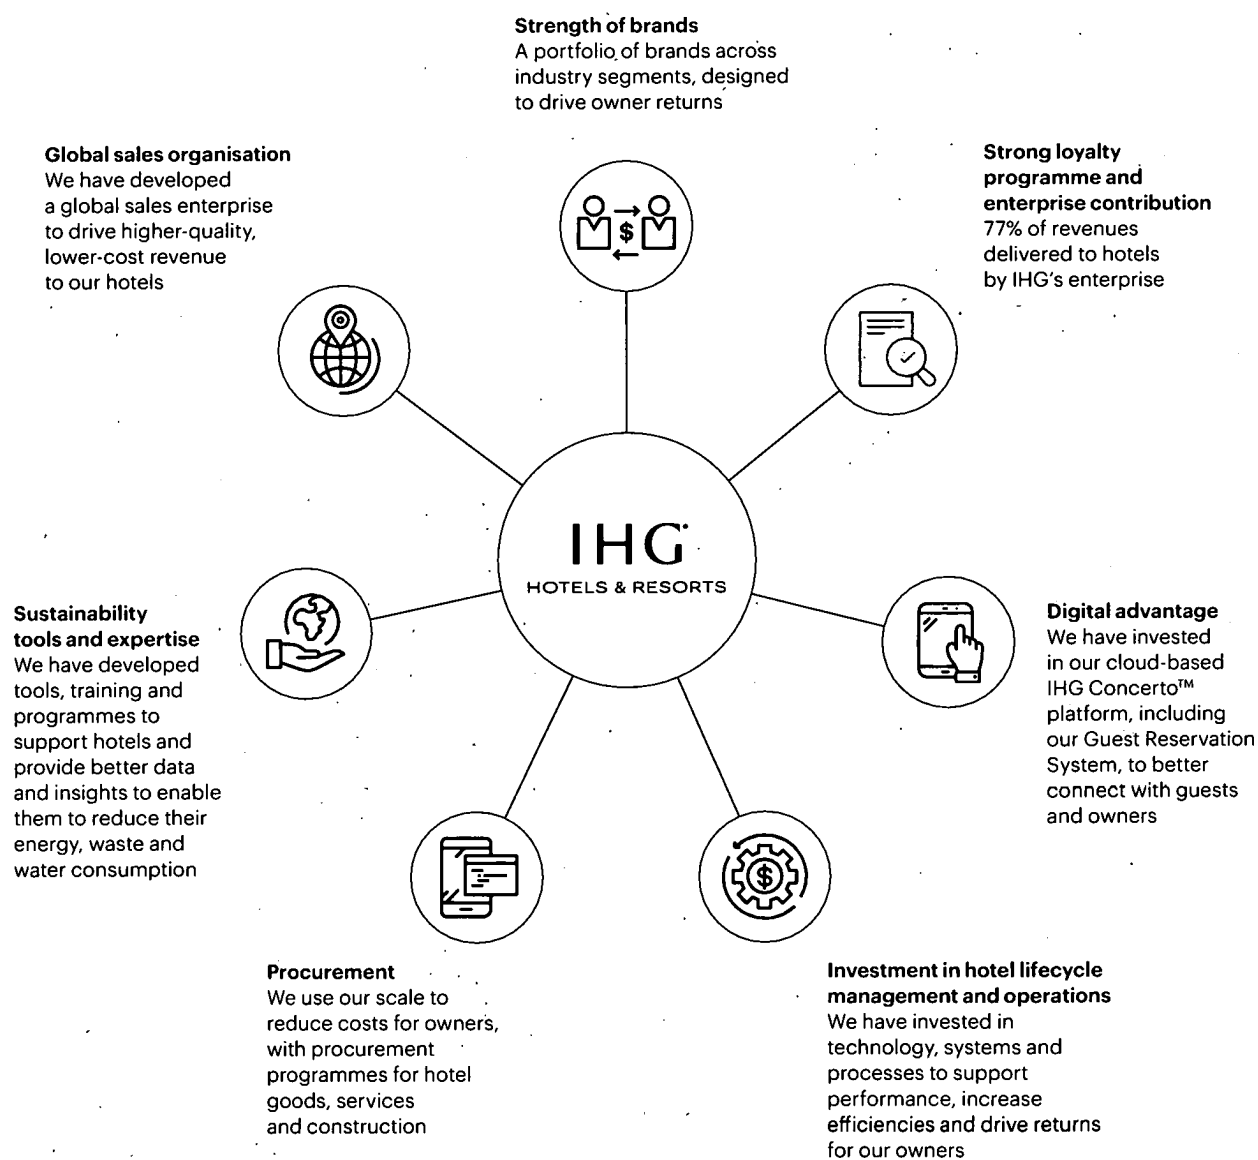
**Strength of brands**
A portfolio of brands across industry segments, designed to drive owner returns

**Global sales organisation**
We have developed a global sales enterprise to drive higher-quality, lower-cost revenue to our hotels

**Strong loyalty programme and enterprise contribution**
77% of revenues delivered to hotels by IHG's enterprise

$

IHG
HOTELS & RESORTS

**Sustainability tools and expertise**
We have developed tools, training and programmes to support hotels and provide better data and insights to enable them to reduce their energy, waste and water consumption

**Digital advantage**
We have invested in our cloud-based IHG Concerto™ platform, including our Guest Reservation System, to better connect with guests and owners

$

**Procurement**
We use our scale to reduce costs for owners, with procurement programmes for hotel goods, services and construction

**Investment in hotel lifecycle management and operations**
We have invested in technology, systems and processes to support performance, increase efficiencies and drive returns for our owners